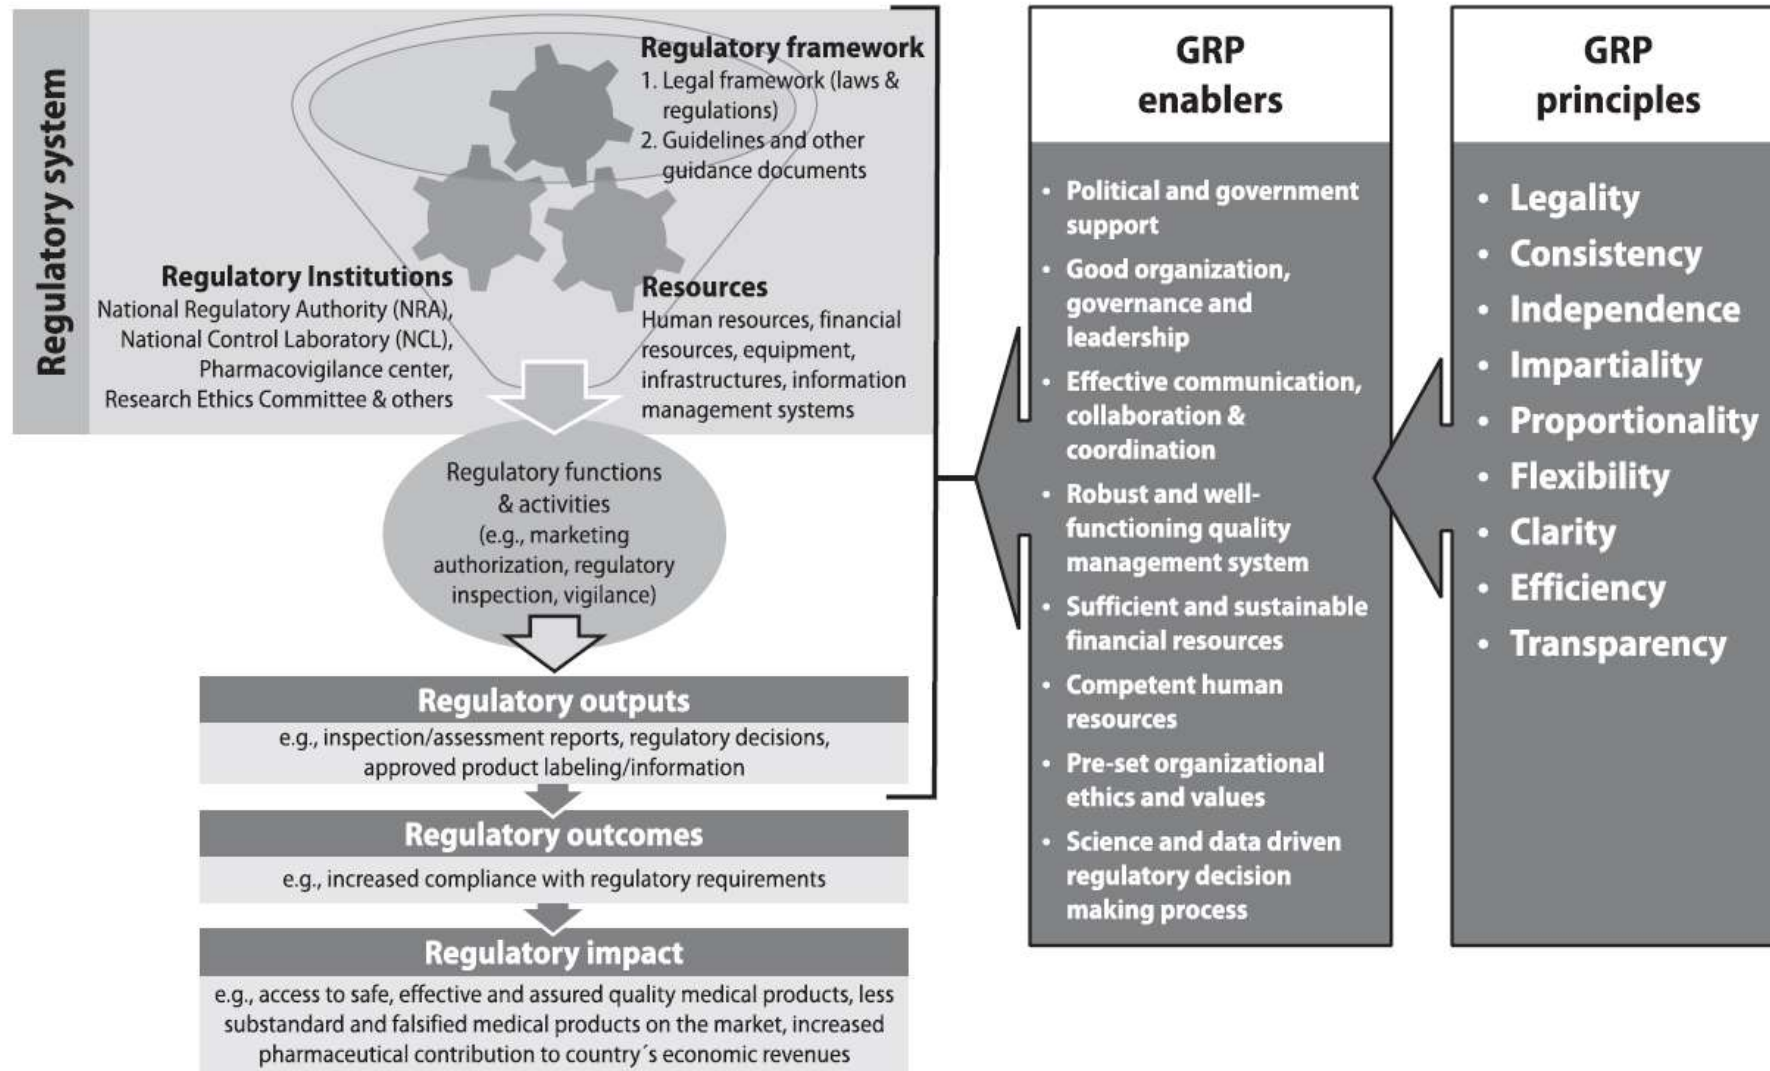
Regulatory system

Regulatory framework
1. Legal framework (laws & regulations)
2. Guidelines and other guidance documents

Regulatory Institutions
National Regulatory Authority (NRA), National Control Laboratory (NCL), Pharmacovigilance center, Research Ethics Committee & others

Resources
Human resources, financial resources, equipment, infrastructures, information management systems

Regulatory functions & activities (e.g., marketing authorization, regulatory inspection, vigilance)

Regulatory outputs
e.g., inspection/assessment reports, regulatory decisions, approved product labeling/information

Regulatory outcomes
e.g., increased compliance with regulatory requirements

Regulatory impact
e.g., access to safe, effective and assured quality medical products, less substandard and falsified medical products on the market, increased pharmaceutical contribution to country´s economic revenues

GRP enablers
• Political and government support
• Good organization, governance and leadership
• Effective communication, collaboration & coordination
• Robust and well-functioning quality management system
• Sufficient and sustainable financial resources
• Competent human resources
• Pre-set organizational ethics and values
• Science and data driven regulatory decision making process

GRP principles
• Legality
• Consistency
• Independence
• Impartiality
• Proportionality
• Flexibility
• Clarity
• Efficiency
• Transparency